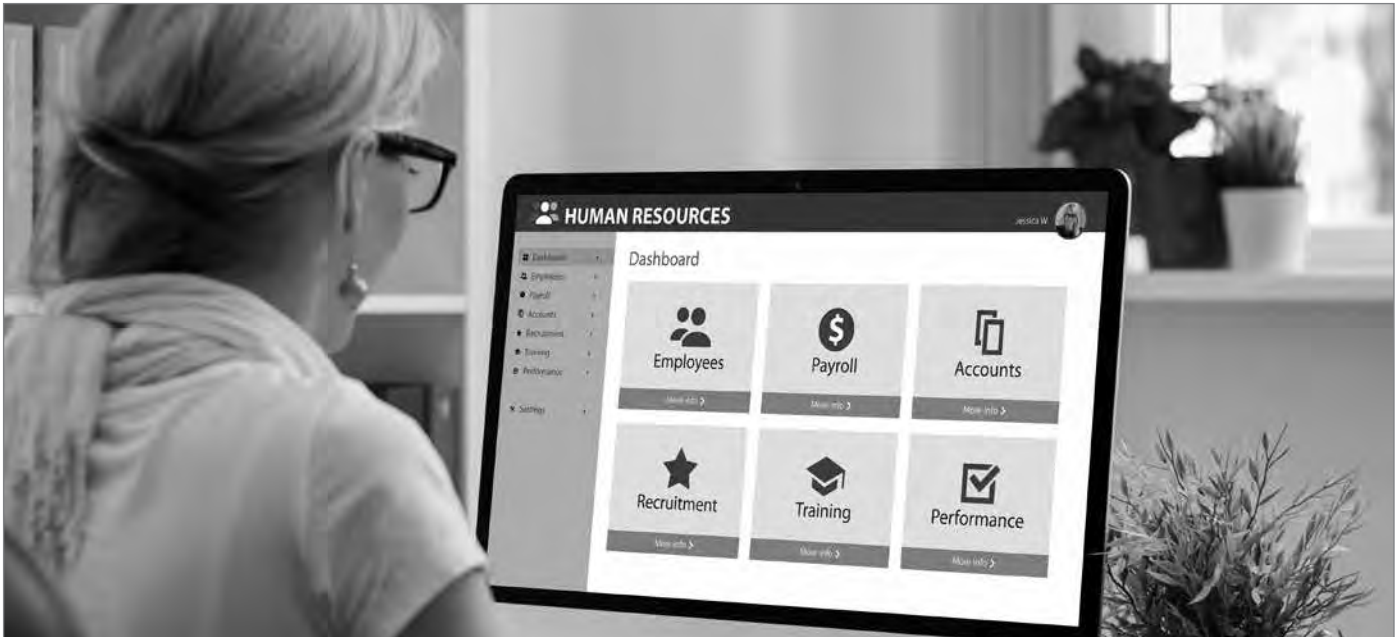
HUMAN RESOURCES

Jessica W

Dashboard
Employees
Payroll
Accounts
Recruitment
Training
Performance

Settings

Dashboard

Employees
More info >

Payroll
More info >

Accounts
More info >

Recruitment
More info >

Training
More info >

Performance
More info >